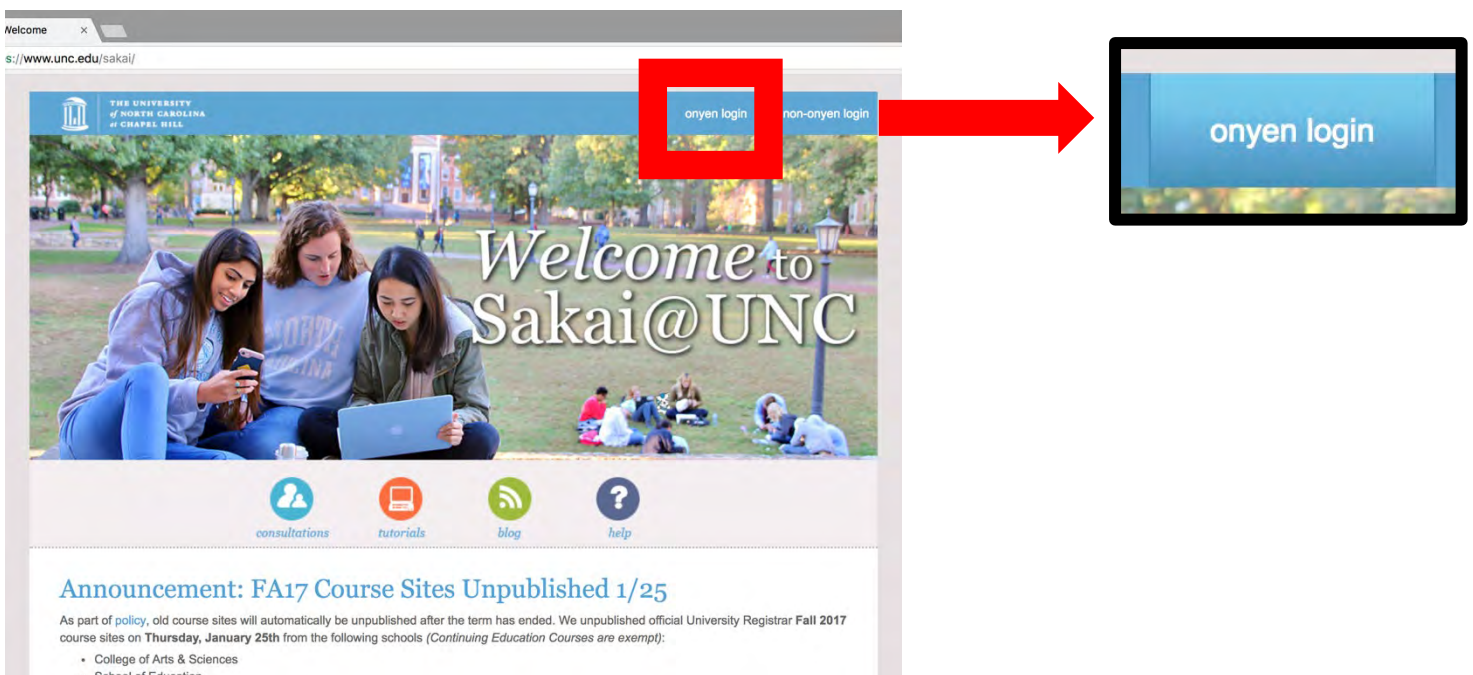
Welcome ×

s://www.unc.edu/sakai/

THE UNIVERSITY of NORTH CAROLINA at CHAPEL HILL

onyen login non-onyen login

NORTH CAROLINA

Welcome to Sakai@UNC

consultations tutorials blog help

Announcement: FA17 Course Sites Unpublished 1/25

As part of policy, old course sites will automatically be unpublished after the term has ended. We unpublished official University Registrar **Fall 2017** course sites on **Thursday, January 25th** from the following schools *(Continuing Education Courses are exempt)*:

- College of Arts & Sciences
- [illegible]

onyen login